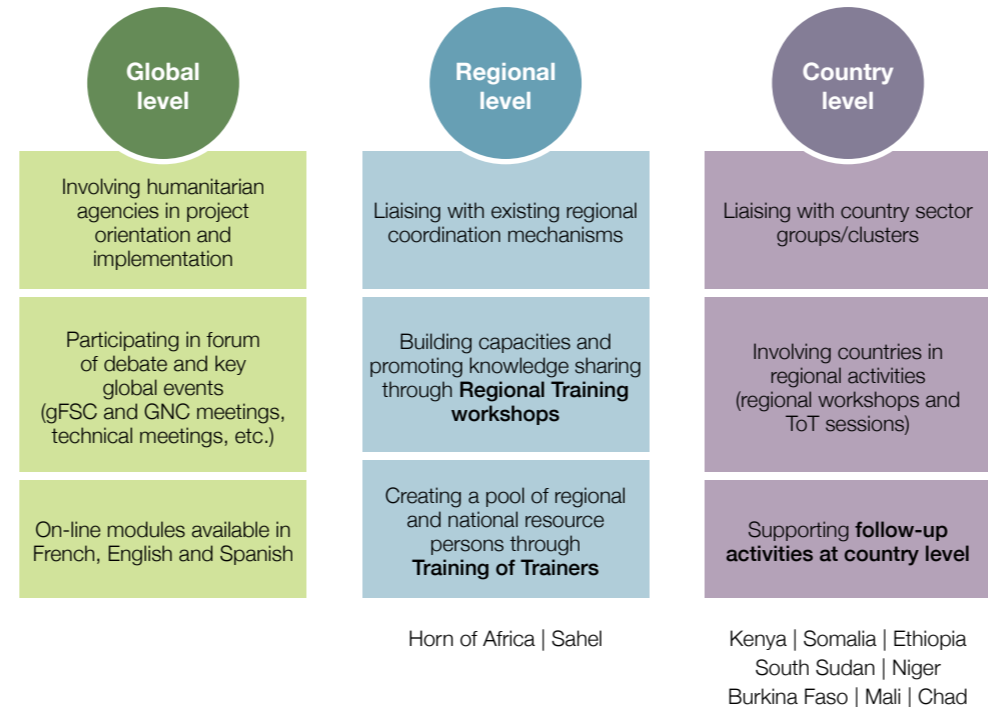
Global level

Involving humanitarian agencies in project orientation and implementation

Participating in forum of debate and key global events (gFSC and GNC meetings, technical meetings, etc.)

On-line modules available in French, English and Spanish

Regional level

Liaising with existing regional coordination mechanisms

Building capacities and promoting knowledge sharing through **Regional Training workshops**

Creating a pool of regional and national resource persons through **Training of Trainers**

Horn of Africa | Sahel

Country level

Liaising with country sector groups/clusters

Involving countries in regional activities (regional workshops and ToT sessions)

Supporting **follow-up activities at country level**

Kenya | Somalia | Ethiopia
South Sudan | Niger
Burkina Faso | Mali | Chad